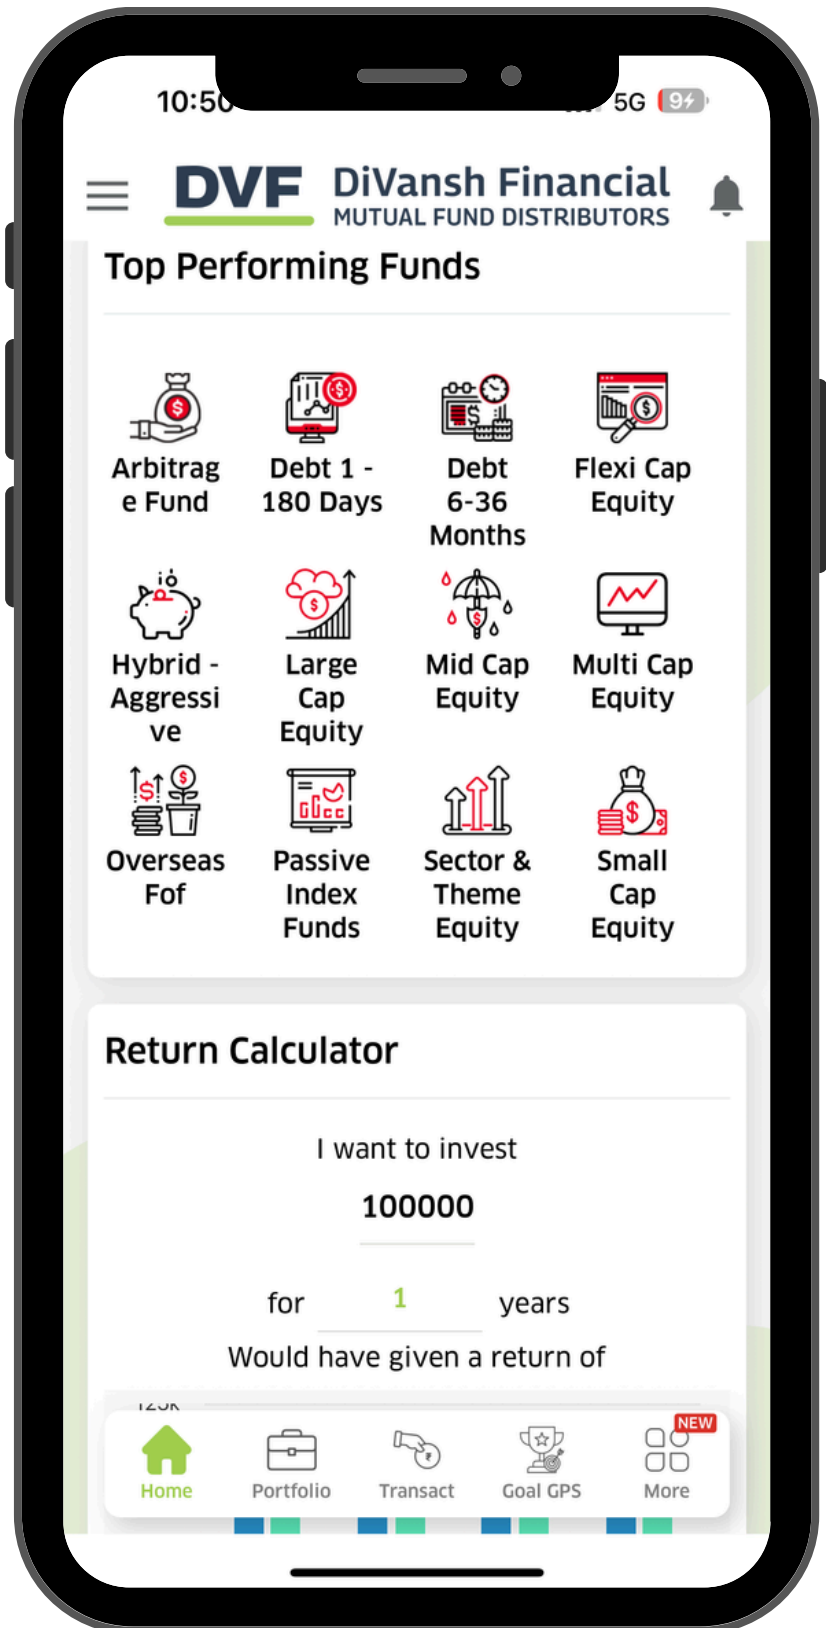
10:50

5G 94

DVF DiVansh Financial
MUTUAL FUND DISTRIBUTORS

Top Performing Funds

Arbitrage Fund

Debt 1 - 180 Days

Debt 6-36 Months

Flexi Cap Equity

Hybrid - Aggressive

Large Cap Equity

Mid Cap Equity

Multi Cap Equity

Overseas Fof

Passive Index Funds

Sector & Theme Equity

Small Cap Equity

Return Calculator

I want to invest

100000

for 1 years

Would have given a return of

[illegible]

Home Portfolio Transact Goal GPS NEW More